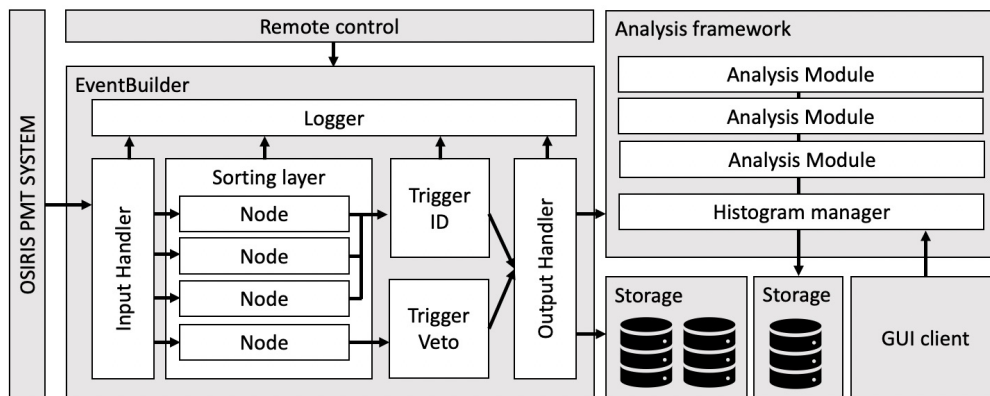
OSIRIS PMT SYSTEM

Remote control

EventBuilder

Logger

Input Handler

Sorting layer

Node

Node

Node

Node

Trigger ID

Trigger Veto

Output Handler

Analysis framework

Analysis Module

Analysis Module

Analysis Module

Histogram manager

Storage

Storage

GUI client